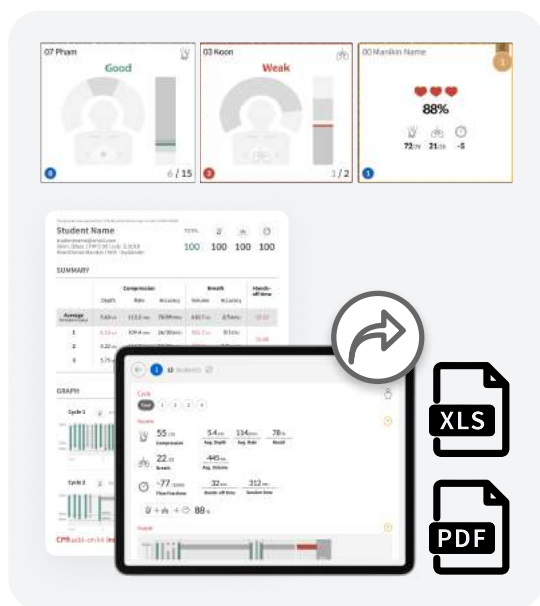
07 Pham

Good

6 / 15

03 Koon

Weak

1 / 2

00 Manikin Name

88%

72/M 21/M -5

Student Name

TOTAL

100 100 100 100

SUMMARY

Compression

Breath

Average

1

2

3

GRAPH

Cycle 1

Cycle 2

Cycle

Total 1 2 3 4

55 /M Compression

54 mm Avg. Depth

114 /min Avg. Rate

78 % Recoil

22 /M Breath

445 ml Avg. Volume

-77 Flow Fraction

32 sec

312 sec Session time

88 %

XLS

PDF